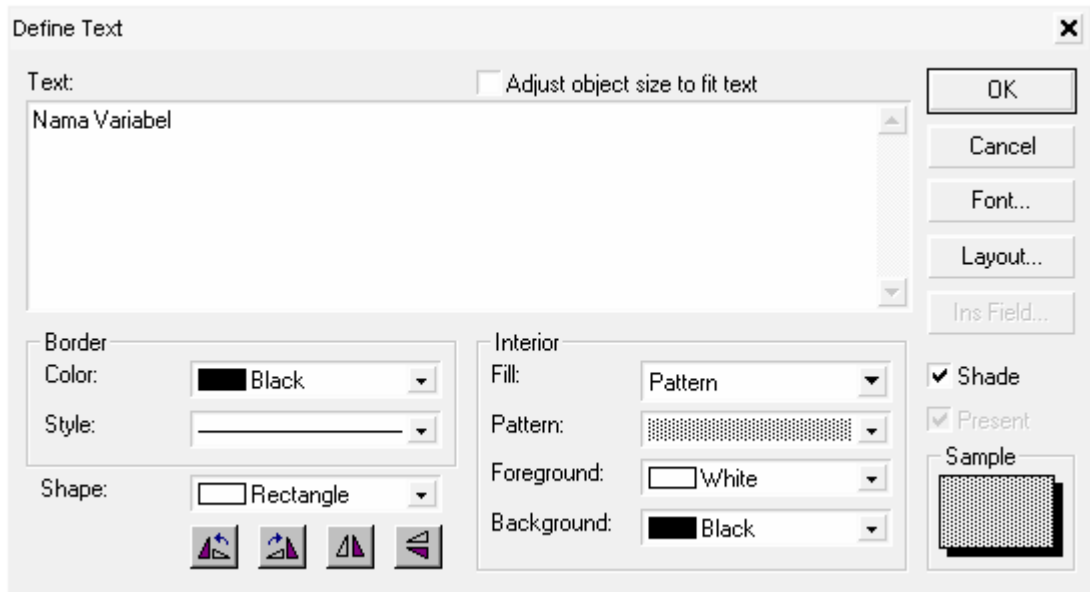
Define Text

Text:

Adjust object size to fit text

Nama Variabel

OK

Cancel

Font...

Layout...

Ins Field...

Border

Color: Black

Style:

Shape: Rectangle

Interior

Fill: Pattern

Pattern:

Foreground: White

Background: Black

Shade

Present

Sample